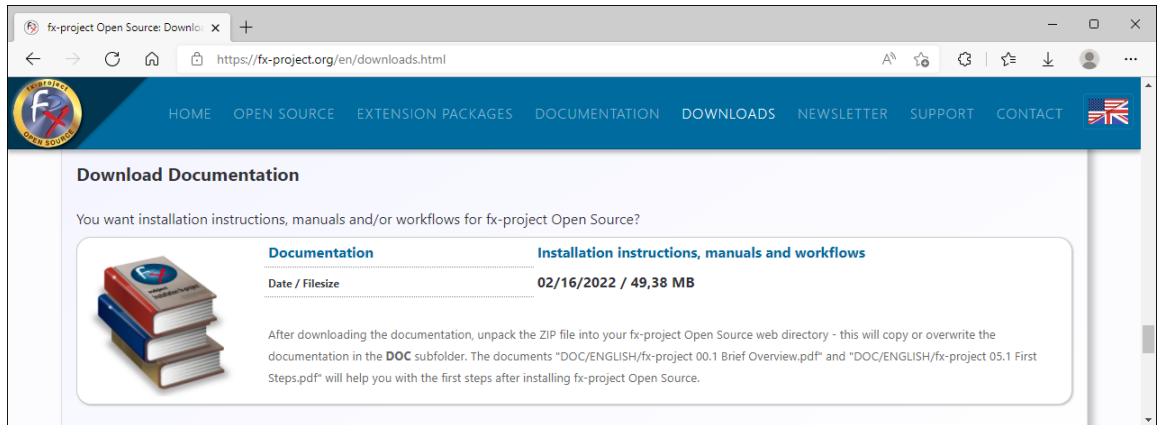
fx-project Open Source: Downlo ×

https://fx-project.org/en/downloads.html

fx-project
OPEN SOURCE

HOME OPEN SOURCE EXTENSION PACKAGES DOCUMENTATION DOWNLOADS NEWSLETTER SUPPORT CONTACT

Download Documentation

You want installation instructions, manuals and/or workflows for fx-project Open Source?

| Documentation | Installation instructions, manuals and workflows |
|---|---|
| Date / Filesize | 02/16/2022 / 49,38 MB |

After downloading the documentation, unpack the ZIP file into your fx-project Open Source web directory - this will copy or overwrite the documentation in the DOC subfolder. The documents "DOC/ENGLISH/fx-project 00.1 Brief Overview.pdf" and "DOC/ENGLISH/fx-project 05.1 First Steps.pdf" will help you with the first steps after installing fx-project Open Source.